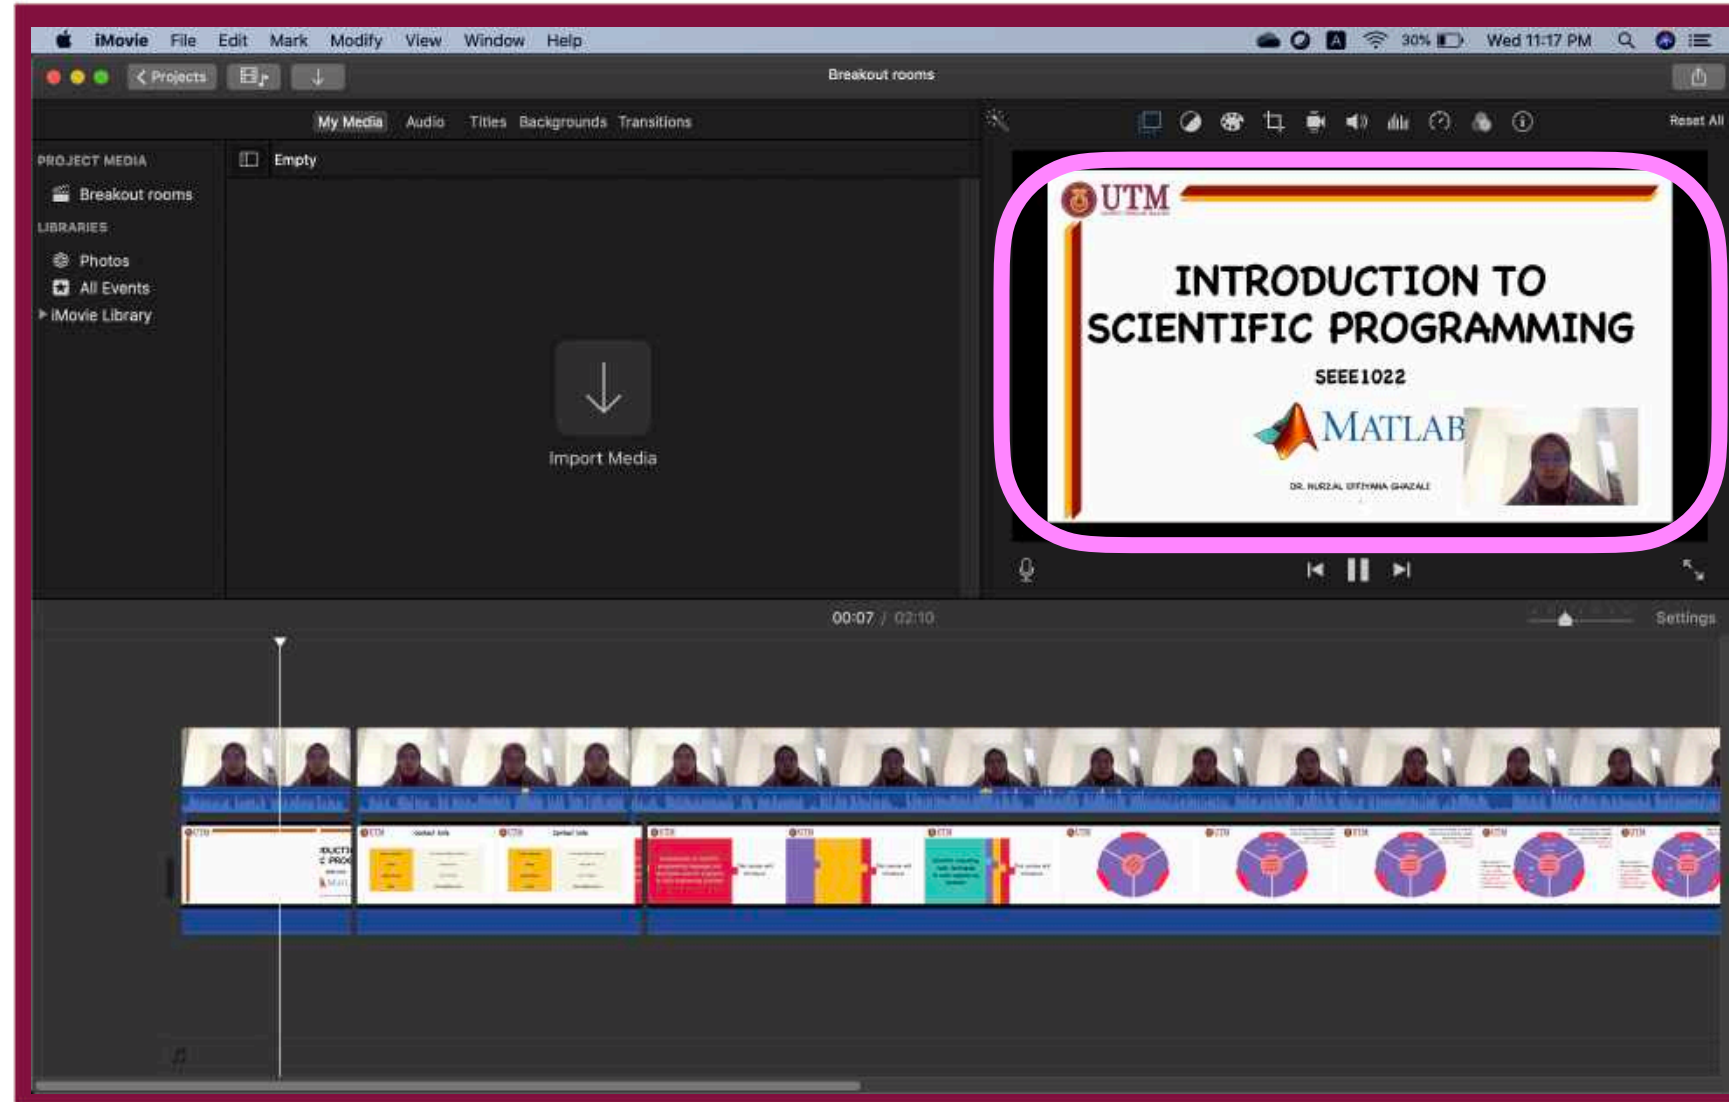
iMovie File Edit Mark Modify View Window Help

30% Wed 11:17 PM

Projects

Breakout rooms

My Media Audio Titles Backgrounds Transitions

Reset All

PROJECT MEDIA

Breakout rooms

LIBRARIES

Photos

All Events

iMovie Library

Empty

Import Media

UTM

INTRODUCTION TO SCIENTIFIC PROGRAMMING

SEEE1022

MATLAB

DR. NURZAL EFFIYANA GHAZALI

00:07 / 02:10

Settings